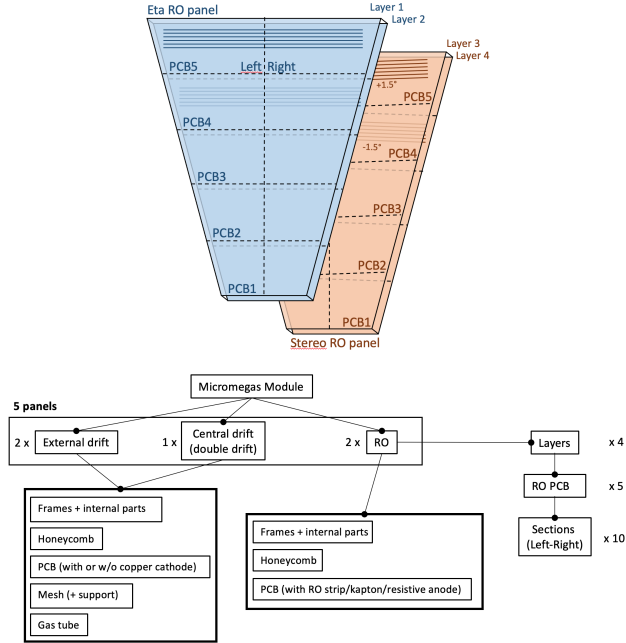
Eta RO panel
Layer 1
Layer 2
PCB5
Left
Right
PCB4
PCB3
PCB2
PCB1

Layer 3
Layer 4
+1.5°
PCB5
-1.5°
PCB4
PCB3
PCB2
PCB1
Stereo RO panel

Micromegas Module
5 panels
2 x External drift
1 x Central drift (double drift)
2 x RO
Layers x 4
RO PCB x 5
Sections (Left-Right) x 10

Frames + internal parts
Honeycomb
PCB (with or w/o copper cathode)
Mesh (+ support)
Gas tube

Frames + internal parts
Honeycomb
PCB (with RO strip/kapton/resistive anode)